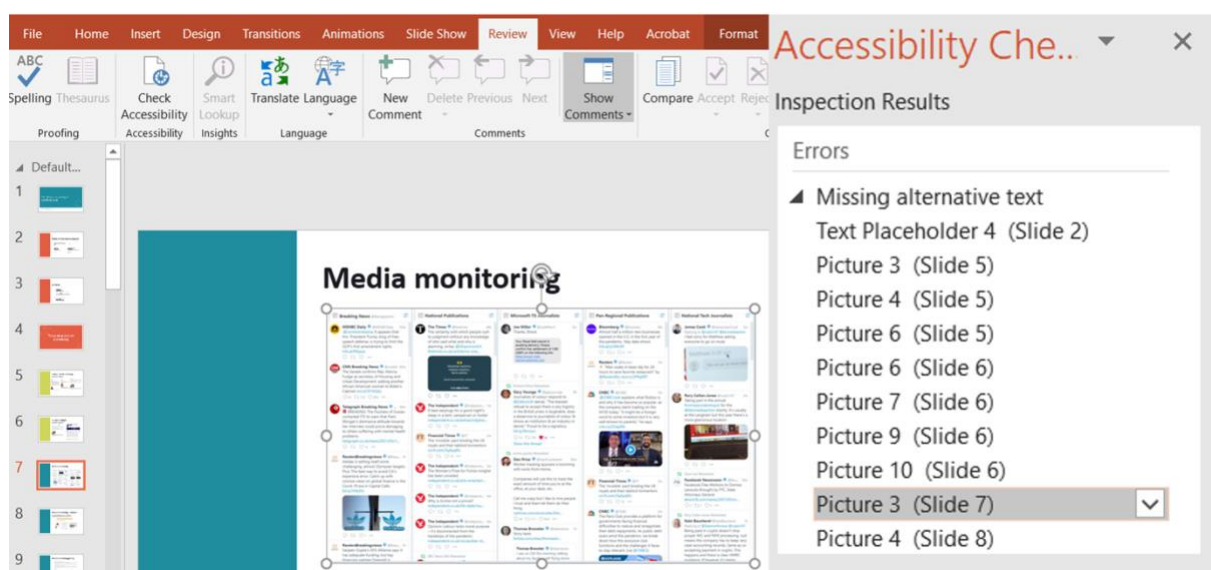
File Home Insert Design Transitions Animations Slide Show Review View Help Acrobat Format

ABC Spelling Thesaurus
Proofing
Check Accessibility
Accessibility
Smart Lookup
Insights
Translate Language
Language
New Comment Delete Previous Next
Show Comments
Comments
Compare Accept Rejec

Default...
1
2
3
4
5
6
7
8
9

Media monitoring

Accessibility Che..
Inspection Results
Errors
Missing alternative text
Text Placeholder 4 (Slide 2)
Picture 3 (Slide 5)
Picture 4 (Slide 5)
Picture 6 (Slide 5)
Picture 6 (Slide 6)
Picture 7 (Slide 6)
Picture 9 (Slide 6)
Picture 10 (Slide 6)
Picture 3 (Slide 7)
Picture 4 (Slide 8)